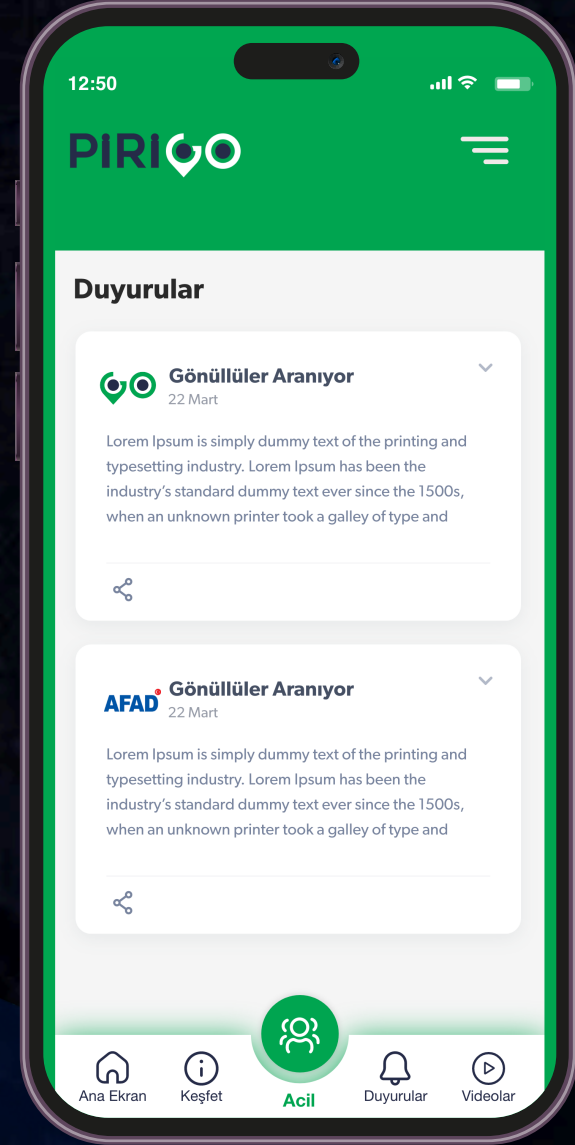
12:50

PIRIGO

Duyurular

Gönüllüler Aranıyor
22 Mart

Lorem Ipsum is simply dummy text of the printing and typesetting industry. Lorem Ipsum has been the industry's standard dummy text ever since the 1500s, when an unknown printer took a galley of type and

AFAD Gönüllüler Aranıyor
22 Mart

Lorem Ipsum is simply dummy text of the printing and typesetting industry. Lorem Ipsum has been the industry's standard dummy text ever since the 1500s, when an unknown printer took a galley of type and

Ana Ekran
Keşfet
Acil
Duyurular
Videolar